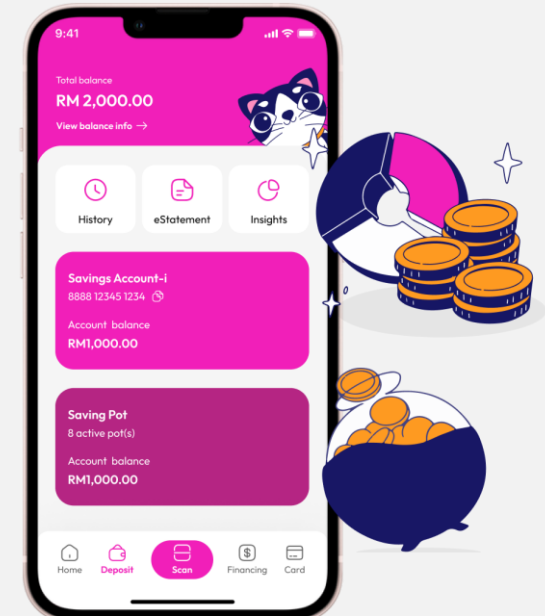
9:41

Total balance
RM 2,000.00
View balance info →

History
eStatement
Insights

Savings Account-i
8888 12345 1234
Account balance
RM1,000.00

Saving Pot
8 active pot(s)
Account balance
RM1,000.00

Home
Deposit
Scan
Financing
Card